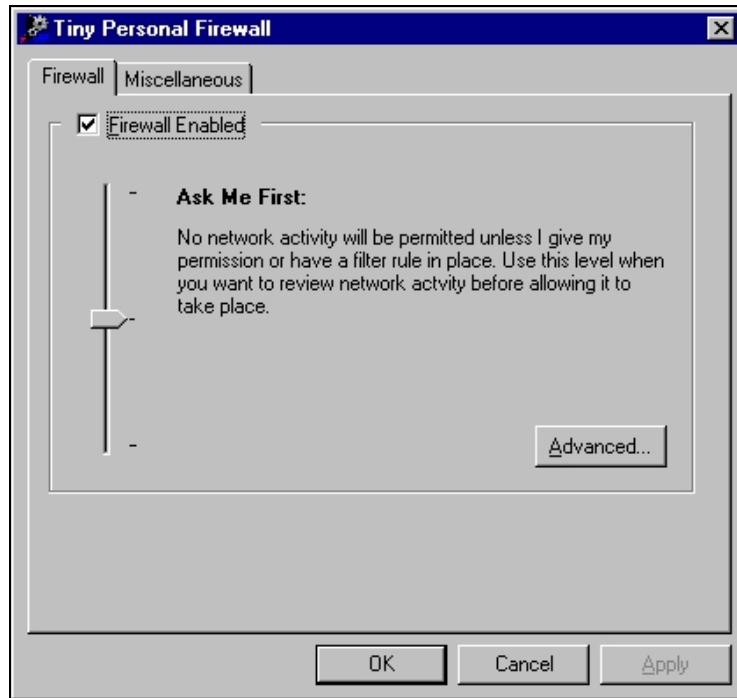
Tiny Personal Firewall

Firewall | Miscellaneous

Firewall Enabled

Ask Me First:

No network activity will be permitted unless I give my permission or have a filter rule in place. Use this level when you want to review network actvity before allowing it to take place.

Advanced...

OK
Cancel
Apply